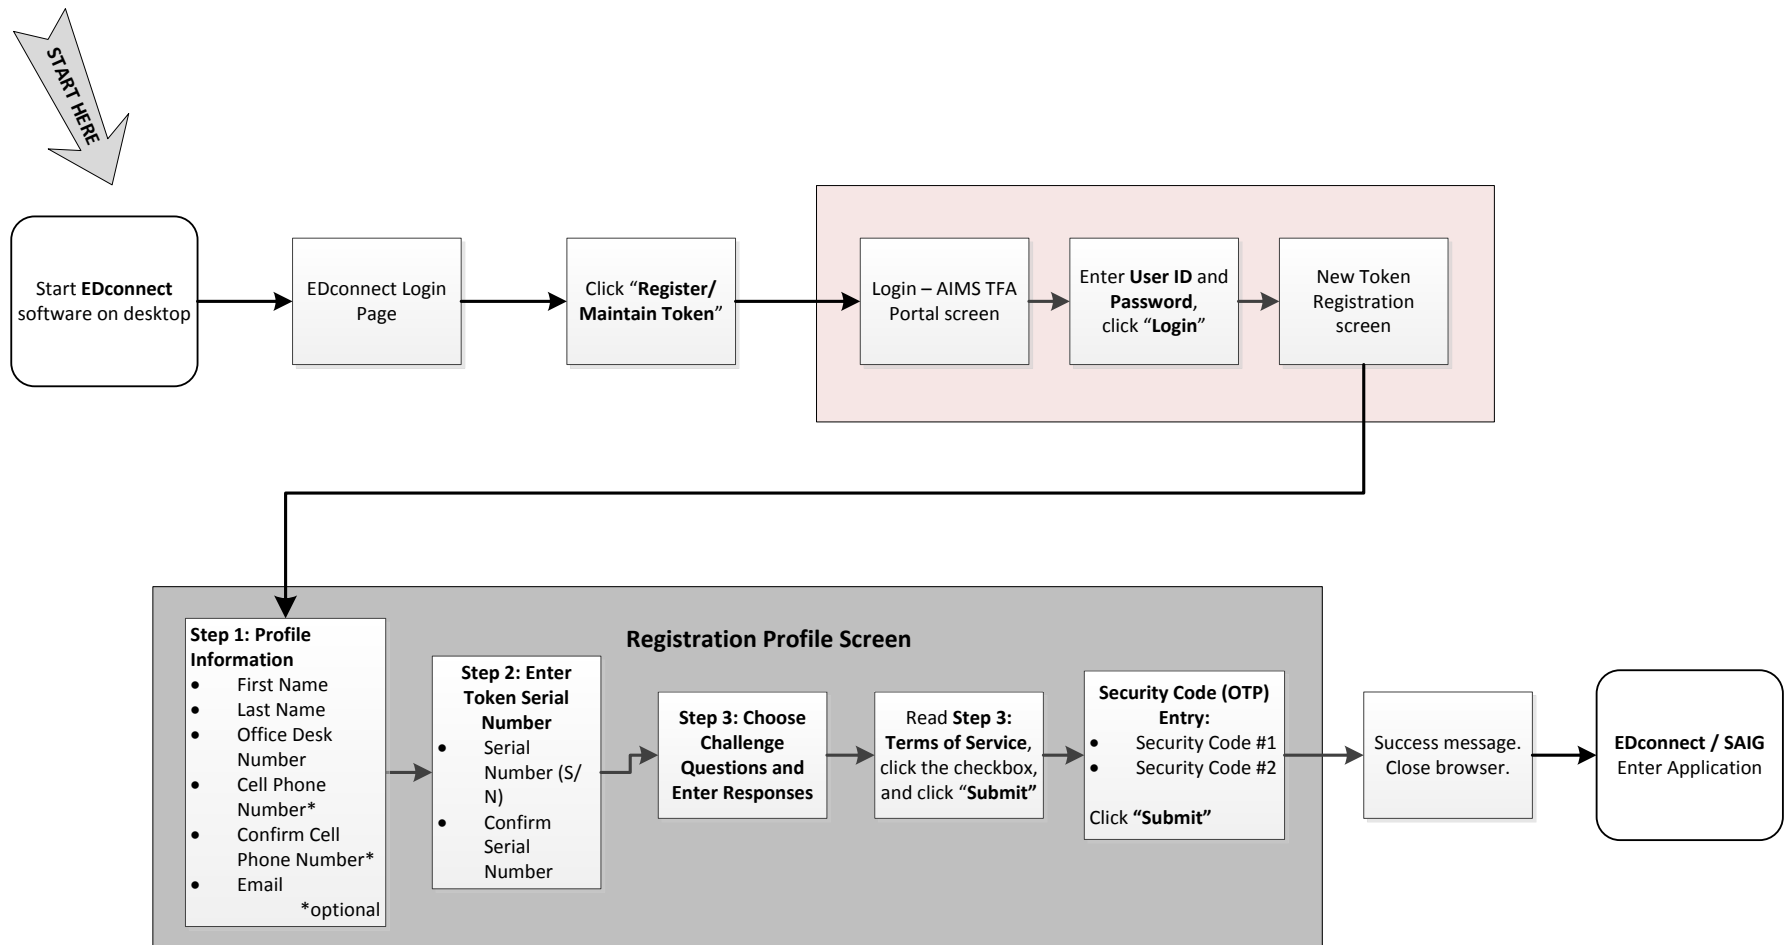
START HERE

Start EDconnect software on desktop

EDconnect Login Page

Click "Register/ Maintain Token"

Login – AIMS TFA Portal screen

Enter User ID and Password, click "Login"

New Token Registration screen

Registration Profile Screen

Step 1: Profile Information
- First Name
- Last Name
- Office Desk Number
- Cell Phone Number*
- Confirm Cell Phone Number*
- Email

*optional

Step 2: Enter Token Serial Number
- Serial Number (S/N)
- Confirm Serial Number

Step 3: Choose Challenge Questions and Enter Responses

Read Step 3: Terms of Service, click the checkbox, and click "Submit"

Security Code (OTP) Entry:
- Security Code #1
- Security Code #2

Click "Submit"

Success message. Close browser.

EDconnect / SAIG Enter Application